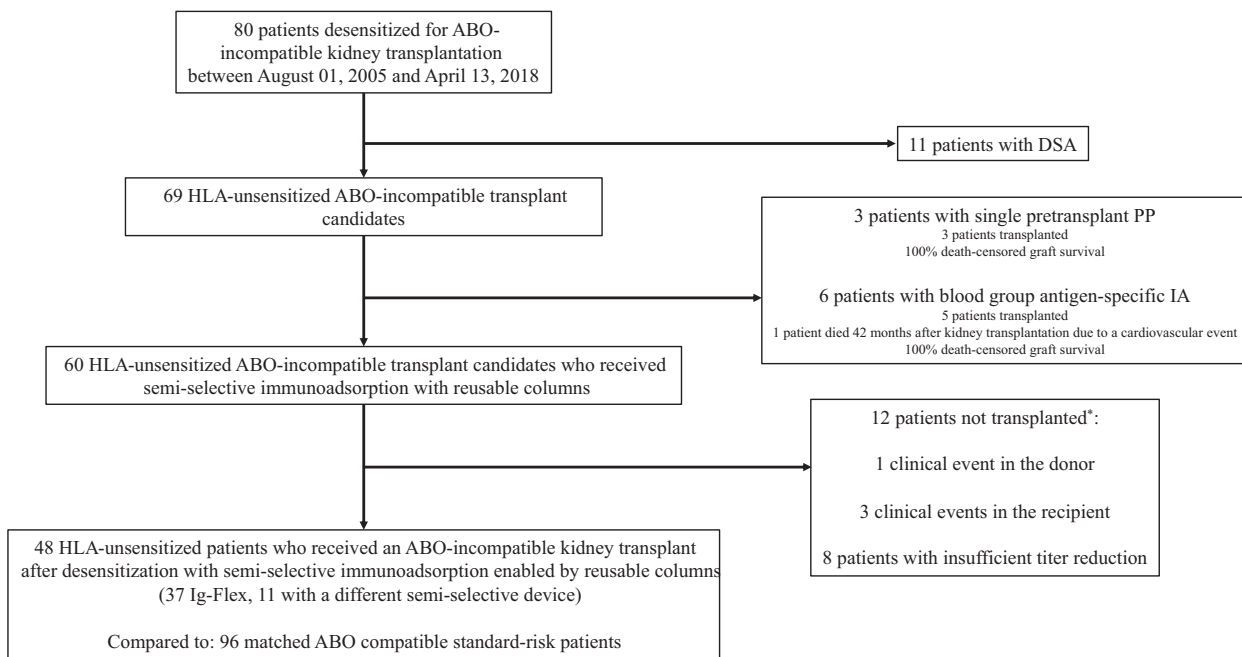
80 patients desensitized for ABO-incompatible kidney transplantation between August 01, 2005 and April 13, 2018

11 patients with DSA

69 HLA-unsensitized ABO-incompatible transplant candidates

3 patients with single pretransplant PP
3 patients transplanted
100% death-censored graft survival

6 patients with blood group antigen-specific IA
5 patients transplanted
1 patient died 42 months after kidney transplantation due to a cardiovascular event
100% death-censored graft survival

60 HLA-unsensitized ABO-incompatible transplant candidates who received semi-selective immunoadsorption with reusable columns

12 patients not transplanted*:

1 clinical event in the donor

3 clinical events in the recipient

8 patients with insufficient titer reduction

48 HLA-unsensitized patients who received an ABO-incompatible kidney transplant after desensitization with semi-selective immunoadsorption enabled by reusable columns (37 Ig-Flex, 11 with a different semi-selective device)

Compared to: 96 matched ABO compatible standard-risk patients